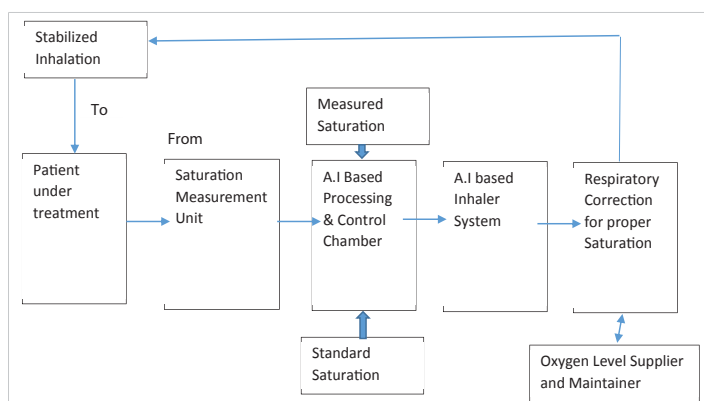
Stabilized Inhalation

To

From

Measured Saturation

Patient under treatment

Saturation Measurement Unit

A.I Based Processing & Control Chamber

A.I based Inhaler System

Respiratory Correction for proper Saturation

Standard Saturation

Oxygen Level Supplier and Maintainer